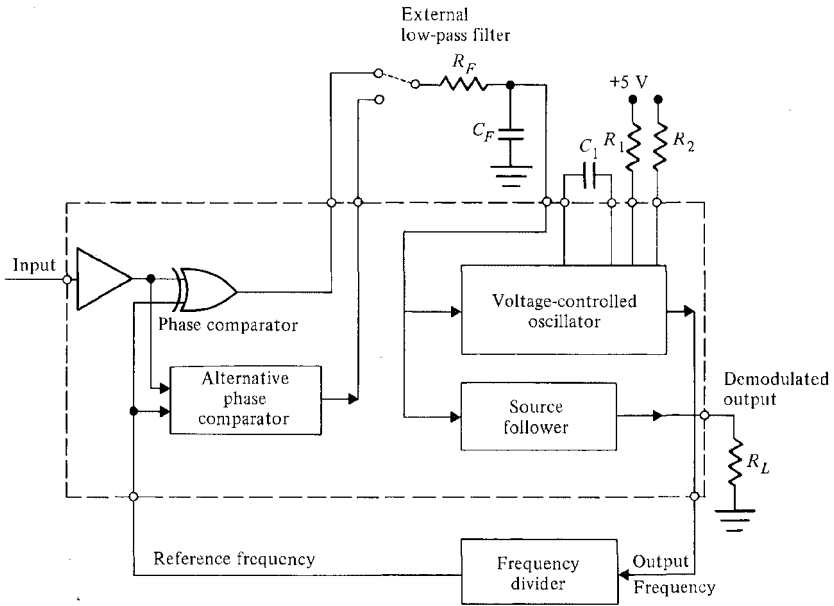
External low-pass filter

$R_F$

$C_F$

+5 V

$C_1$

$R_1$

$R_2$

Input

Phase comparator

Voltage-controlled oscillator

Alternative phase comparator

Source follower

Demodulated output

$R_L$

Reference frequency

Frequency divider

Output Frequency